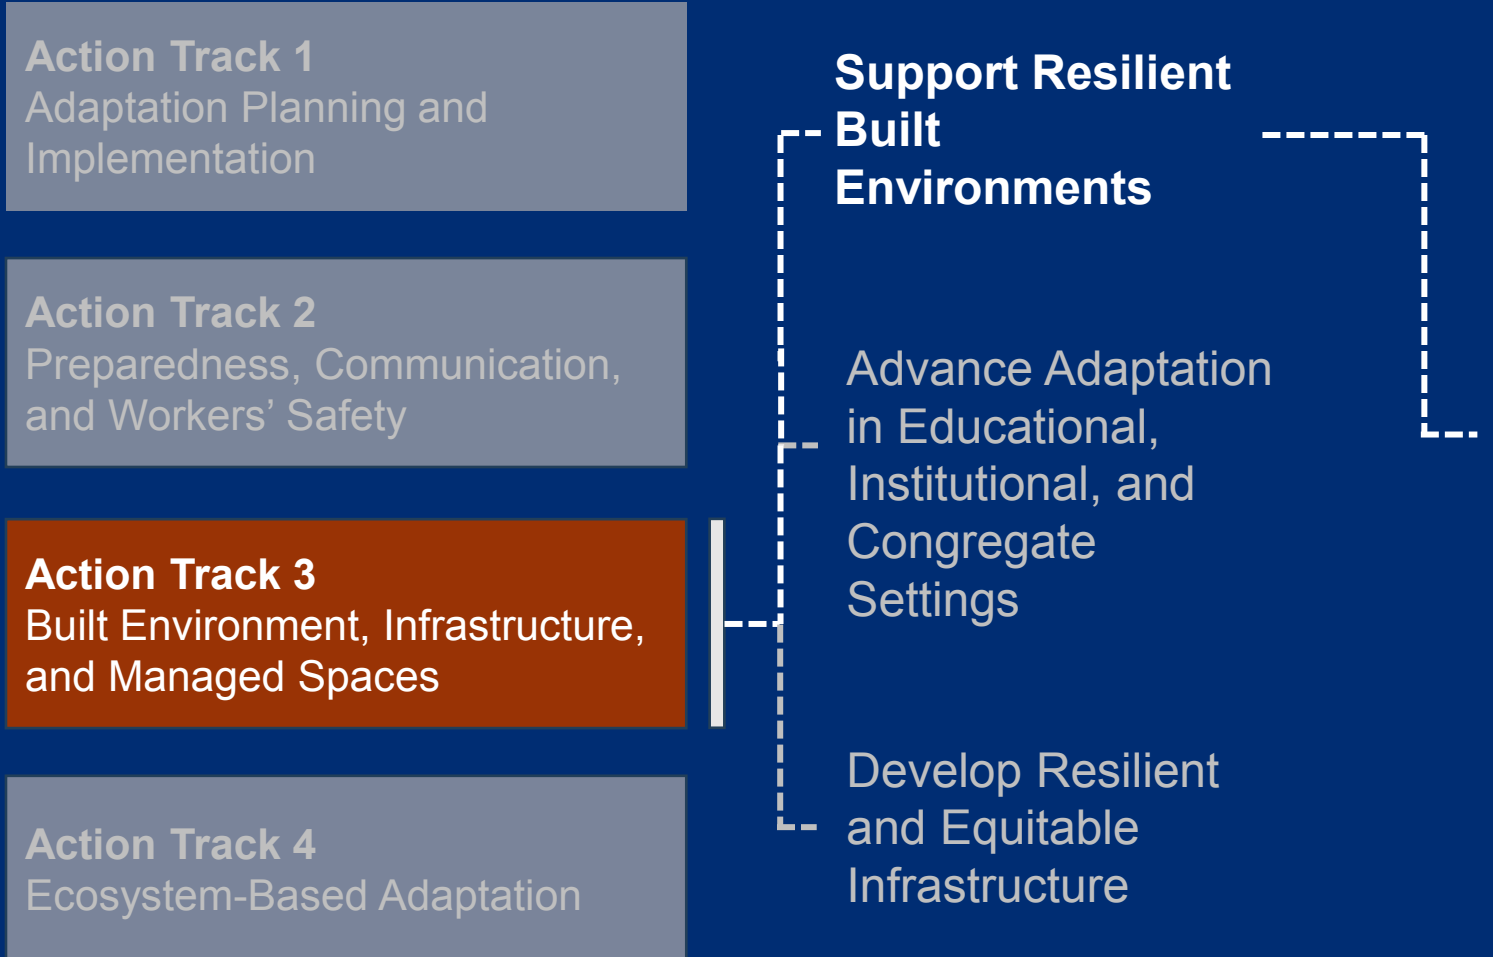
Action Track 1
Adaptation Planning and Implementation

Action Track 2
Preparedness, Communication, and Workers' Safety

Action Track 3
Built Environment, Infrastructure, and Managed Spaces

Action Track 4
Ecosystem-Based Adaptation

Support Resilient Built Environments

Advance Adaptation in Educational, Institutional, and Congregate Settings

Develop Resilient and Equitable Infrastructure